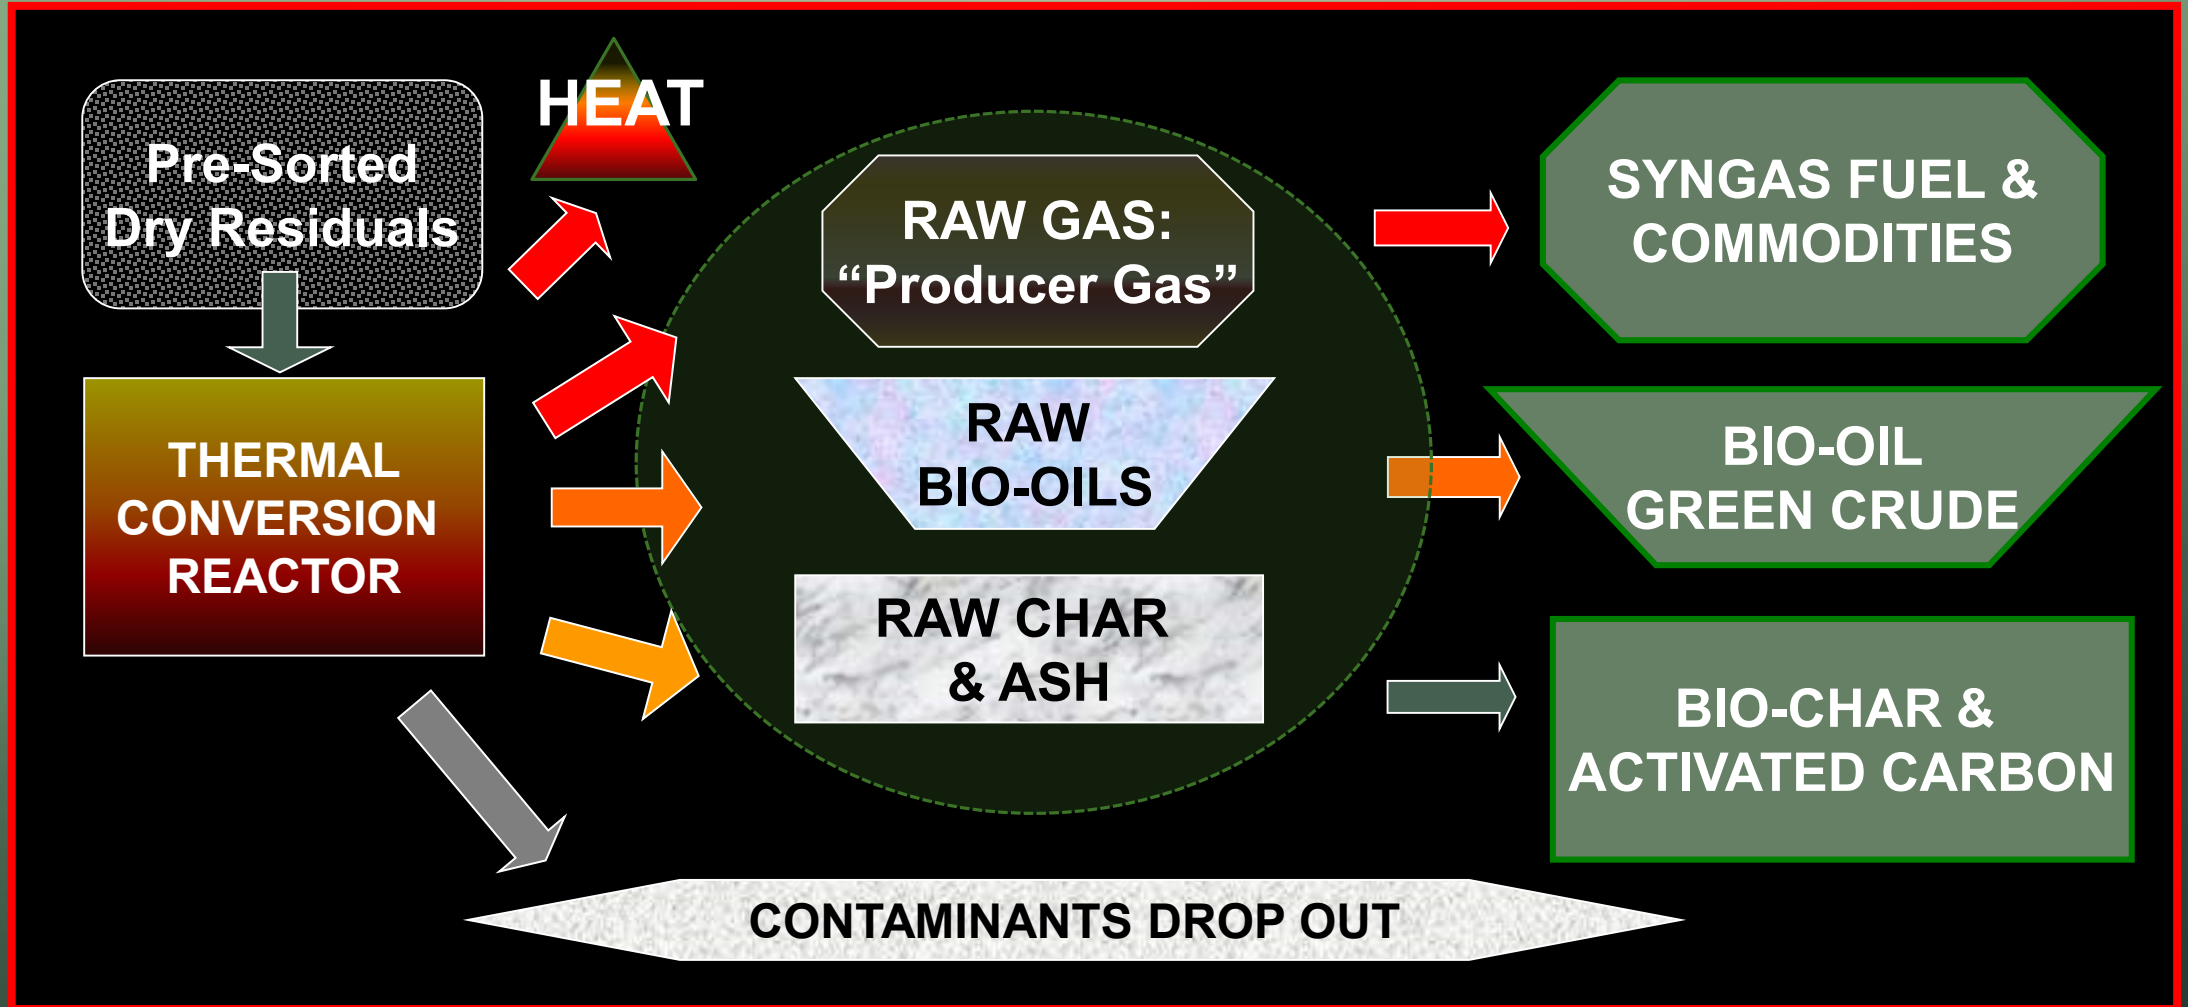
Pre-Sorted Dry Residuals

HEAT

THERMAL CONVERSION REACTOR

RAW GAS: “Producer Gas”

RAW BIO-OILS

RAW CHAR & ASH

SYNGAS FUEL & COMMODITIES

BIO-OIL GREEN CRUDE

BIO-CHAR & ACTIVATED CARBON

CONTAMINANTS DROP OUT